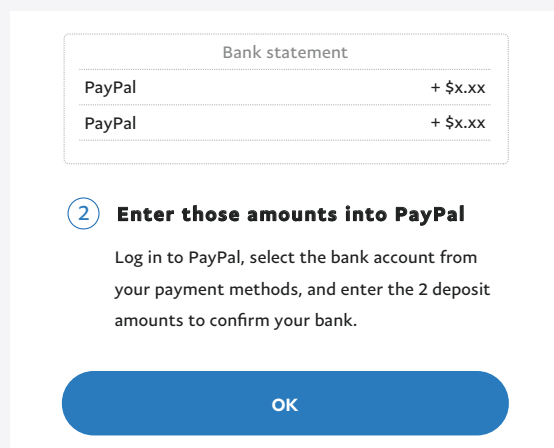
Bank statement

| PayPal | + \$x.xx |
|---|---|
| PayPal | + \$x.xx |

2 Enter those amounts into PayPal

Log in to PayPal, select the bank account from your payment methods, and enter the 2 deposit amounts to confirm your bank.

OK